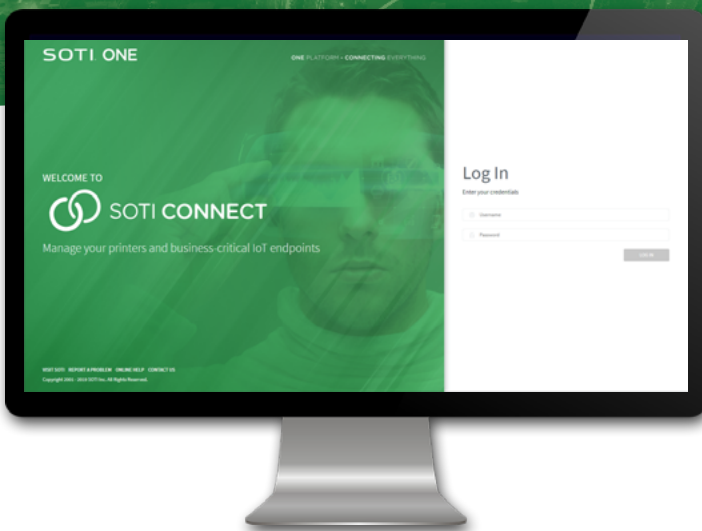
SOTI ONE

ONE PLATFORM - CONNECTING EVERYTHING

WELCOME TO

SOTI CONNECT

Manage your printers and business-critical IoT endpoints

VISIT SOTI REPORT A PROBLEM ONLINE HELP CONTACT US

Copyright 2001 - 2019 SOTI Inc. All Rights Reserved.

Log In

Enter your credentials

Username

Password

LOG IN